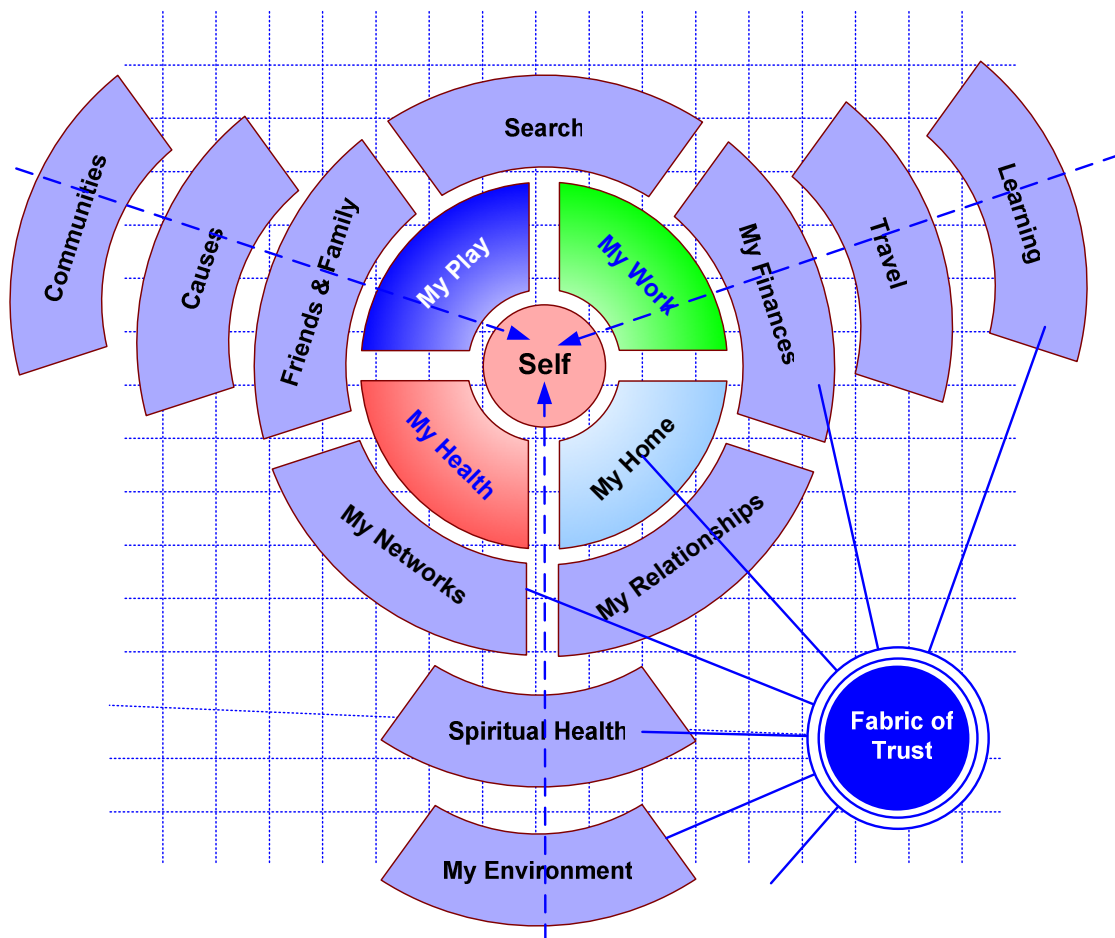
Search

Communities

Causes

Friends & Family

My Play

My Work

My Finances

Travel

Learning

Self

My Health

My Home

My Networks

My Relationships

Spiritual Health

Fabric of Trust

My Environment